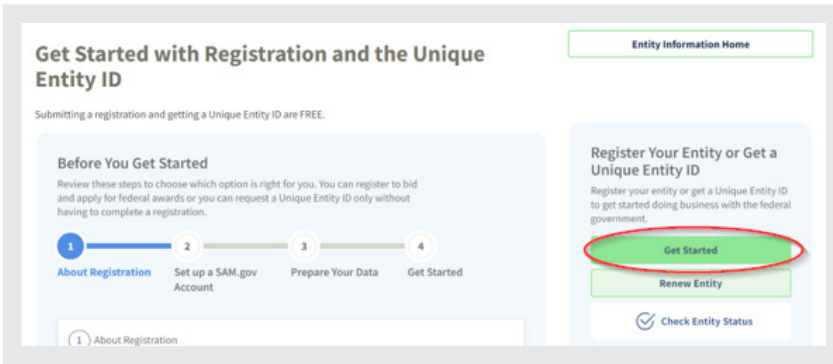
Get Started with Registration and the Unique Entity ID

Entity Information Home

Submitting a registration and getting a Unique Entity ID are FREE.

Before You Get Started

Review these steps to choose which option is right for you. You can register to bid and apply for federal awards or you can request a Unique Entity ID only without having to complete a registration.

1 About Registration

2 Set up a SAM.gov Account

3 Prepare Your Data

4 Get Started

1 About Registration

Register Your Entity or Get a Unique Entity ID

Register your entity or get a Unique Entity ID to get started doing business with the federal government.

Get Started

Renew Entity

Check Entity Status